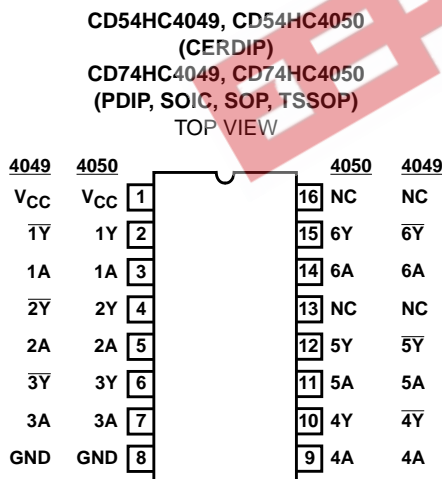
CD54HC4049, CD54HC4050
(CERDIP)
CD74HC4049, CD74HC4050
(PDIP, SOIC, SOP, TSSOP)
TOP VIEW

| 4049 | 4050 | | | 4050 | 4049 |
|---|---|---|---|---|---|
| $V_{CC}$ | $V_{CC}$ | 1 | 16 | NC | NC |
| $\overline{1Y}$ | 1Y | 2 | 15 | 6Y | $\overline{6Y}$ |
| 1A | 1A | 3 | 14 | 6A | 6A |
| $\overline{2Y}$ | 2Y | 4 | 13 | NC | NC |
| 2A | 2A | 5 | 12 | 5Y | $\overline{5Y}$ |
| $\overline{3Y}$ | 3Y | 6 | 11 | 5A | 5A |
| 3A | 3A | 7 | 10 | 4Y | $\overline{4Y}$ |
| GND | GND | 8 | 9 | 4A | 4A |